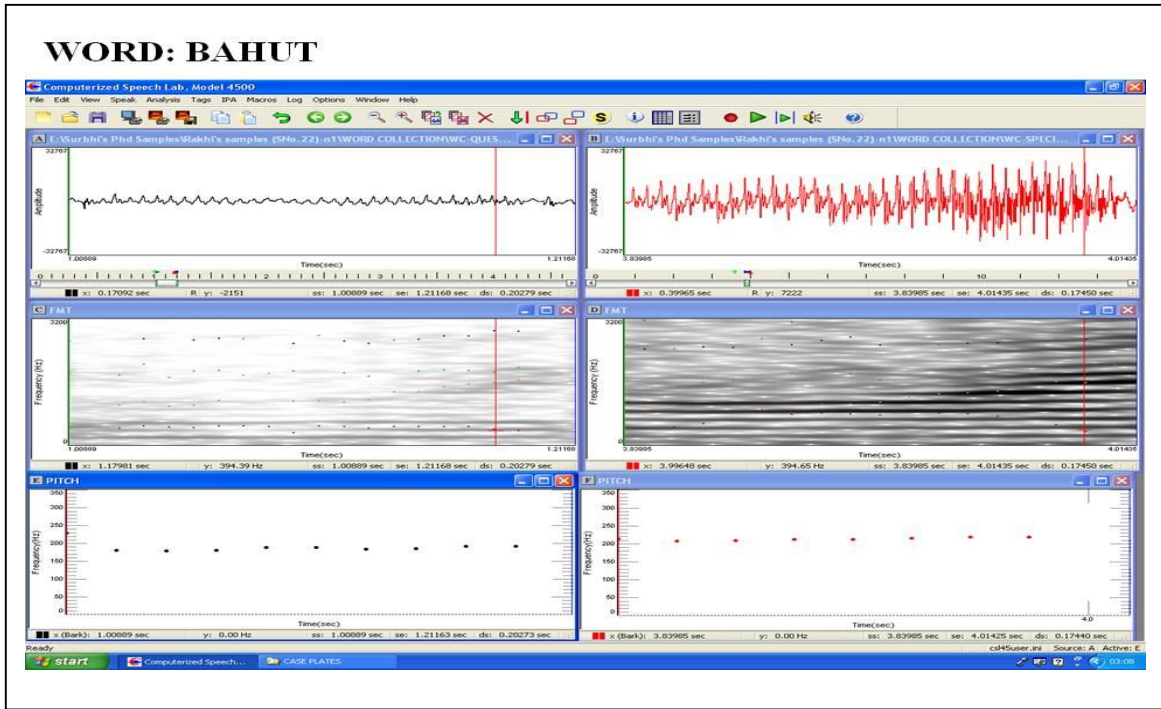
WORD: BAHUT

Computerized Speech Lab, Model 4500

File Edit View Speak Analysis Tags IPA Macros Log Options Window Help

A E:\Surbhi's Phd Samples\Rakhi's samples (SNo. 22)-n1\WORD COLLECTION\WC-QUES...

32767

Amplitude

-32767

1.00889

Time(sec)

1.21168

0 1 2 3 4

x: 0.17092 sec R y: -2151 ss: 1.00889 sec se: 1.21168 sec ds: 0.20279 sec

B E:\Surbhi's Phd Samples\Rakhi's samples (SNo. 22)-n1\WORD COLLECTION\WC-SPECI...

32767

Amplitude

-32767

3.83985

Time(sec)

4.01435

0 10

x: 0.39965 sec R y: 7222 ss: 3.83985 sec se: 4.01435 sec ds: 0.17450 sec

C FMT

3200

Frequency (Hz)

0

1.00889

Time(sec)

1.21168

x: 1.17981 sec y: 394.39 Hz ss: 1.00889 sec se: 1.21168 sec ds: 0.20279 sec

D FMT

3200

Frequency (Hz)

0

3.83985

Time(sec)

4.01435

x: 3.99648 sec y: 394.65 Hz ss: 3.83985 sec se: 4.01435 sec ds: 0.17450 sec

E PITCH

350 300 250 200 150 100 50 0

Frequency(Hz)

Time(sec)

x (Bark): 1.00889 sec y: 0.00 Hz ss: 1.00889 sec se: 1.21163 sec ds: 0.20273 sec

F PITCH

350 300 250 200 150 100 50 0

Frequency(Hz)

Time(sec)

4.0

x (Bark): 3.83985 sec y: 0.00 Hz ss: 3.83985 sec se: 4.01425 sec ds: 0.17440 sec

Ready

csl45user.ini Source: A Active: E

start Computerized Speech... CASE PLATES 03:08